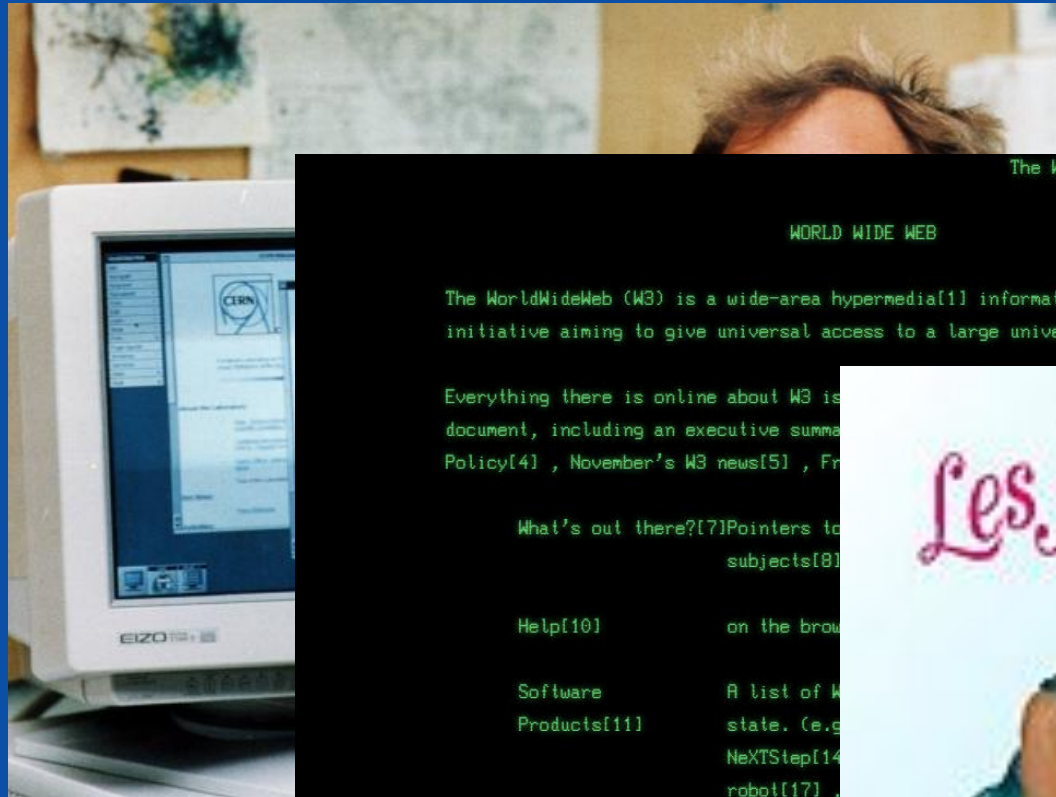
The W

WORLD WIDE WEB

The WorldWideWeb (W3) is a wide-area hypermedia[1] informat initiative aiming to give universal access to a large unive

Everything there is online about W3 is document, including an executive summa Policy[4] , November's W3 news[5] , Fr

What's out there?[7]Pointers to subjects[8]

Help[10] on the brow

Software Products[11] A list of W state. (e.g NeXTStep[14 robot[17] ,

CERN

EIZO

Les